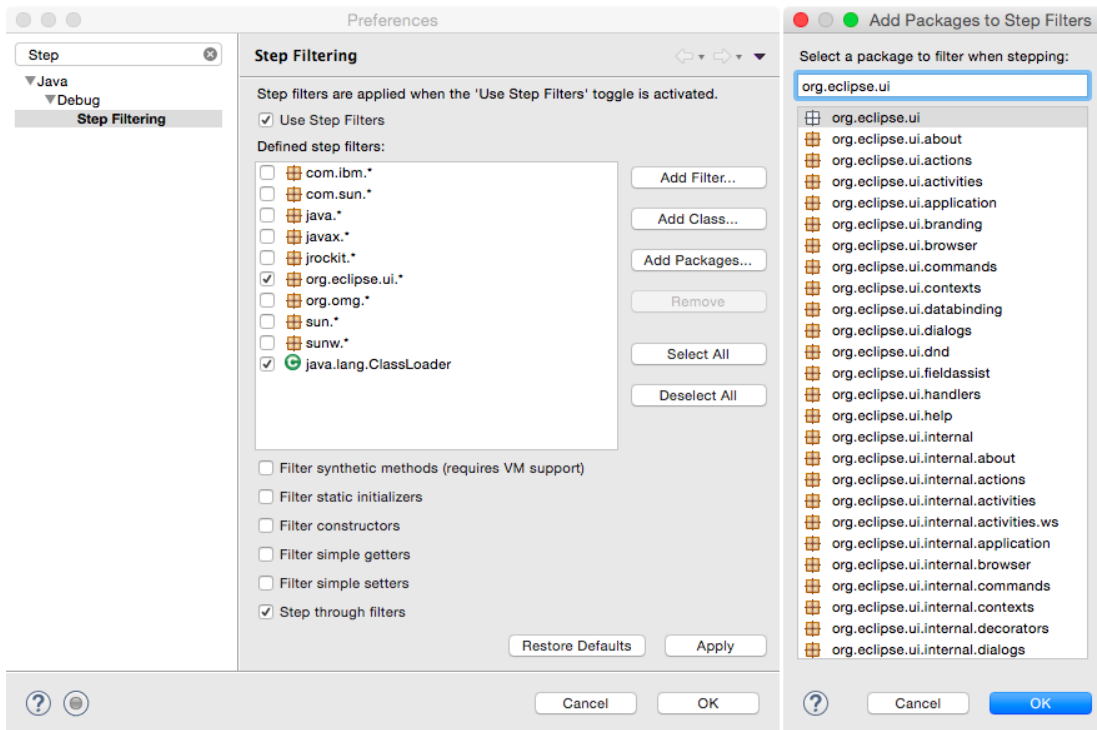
Preferences

Step

Java
Debug
Step Filtering

Step Filtering

Step filters are applied when the 'Use Step Filters' toggle is activated.

Use Step Filters

Defined step filters:

com.ibm.*
com.sun.*
java.*
javax.*
jrockit.*
org.eclipse.ui.*
org.omg.*
sun.*
sunw.*
java.lang.ClassLoader

Add Filter...
Add Class...
Add Packages...
Remove
Select All
Deselect All

Filter synthetic methods (requires VM support)
Filter static initializers
Filter constructors
Filter simple getters
Filter simple setters
Step through filters

Restore Defaults
Apply

Cancel
OK

Add Packages to Step Filters

Select a package to filter when stepping:

org.eclipse.ui

org.eclipse.ui
org.eclipse.ui.about
org.eclipse.ui.actions
org.eclipse.ui.activities
org.eclipse.ui.application
org.eclipse.ui.branding
org.eclipse.ui.browser
org.eclipse.ui.commands
org.eclipse.ui.contexts
org.eclipse.ui.databinding
org.eclipse.ui.dialogs
org.eclipse.ui.dnd
org.eclipse.ui.fieldassist
org.eclipse.ui.handlers
org.eclipse.ui.help
org.eclipse.ui.internal
org.eclipse.ui.internal.about
org.eclipse.ui.internal.actions
org.eclipse.ui.internal.activities
org.eclipse.ui.internal.activities.ws
org.eclipse.ui.internal.application
org.eclipse.ui.internal.browser
org.eclipse.ui.internal.commands
org.eclipse.ui.internal.contexts
org.eclipse.ui.internal.decorators
org.eclipse.ui.internal.dialogs

Cancel
OK